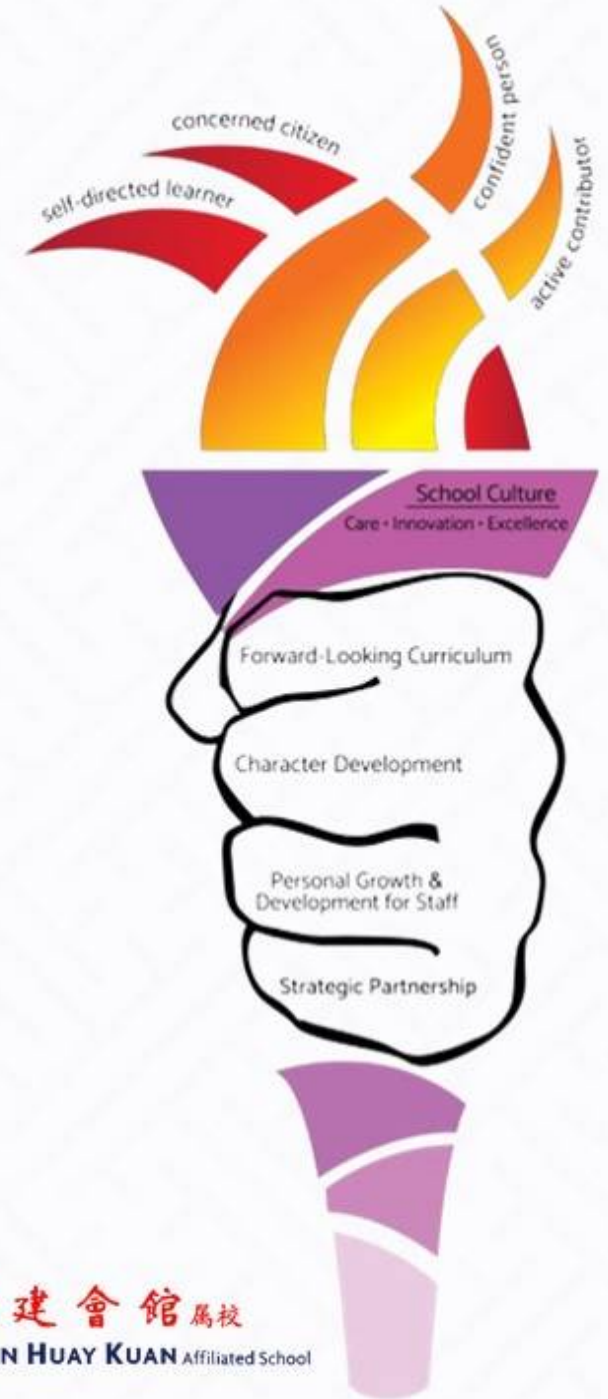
concerned citizen

self-directed learner

confident person

active contributor

School Culture
Care • Innovation • Excellence

Forward-Looking Curriculum

Character Development

Personal Growth & Development for Staff

Strategic Partnership

建會館屬校
N HUAY KUAN Affiliated School